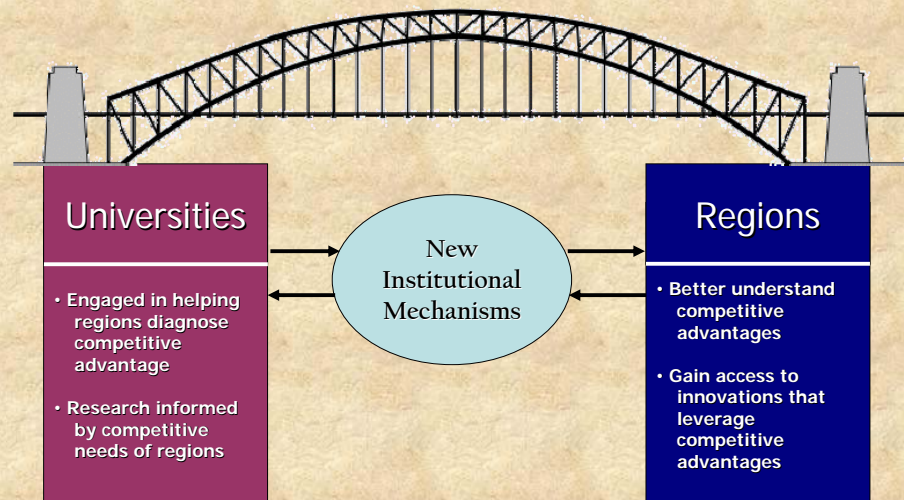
Universities

• Engaged in helping regions diagnose competitive advantage

• Research informed by competitive needs of regions

New Institutional Mechanisms

Regions

• Better understand competitive advantages

• Gain access to innovations that leverage competitive advantages